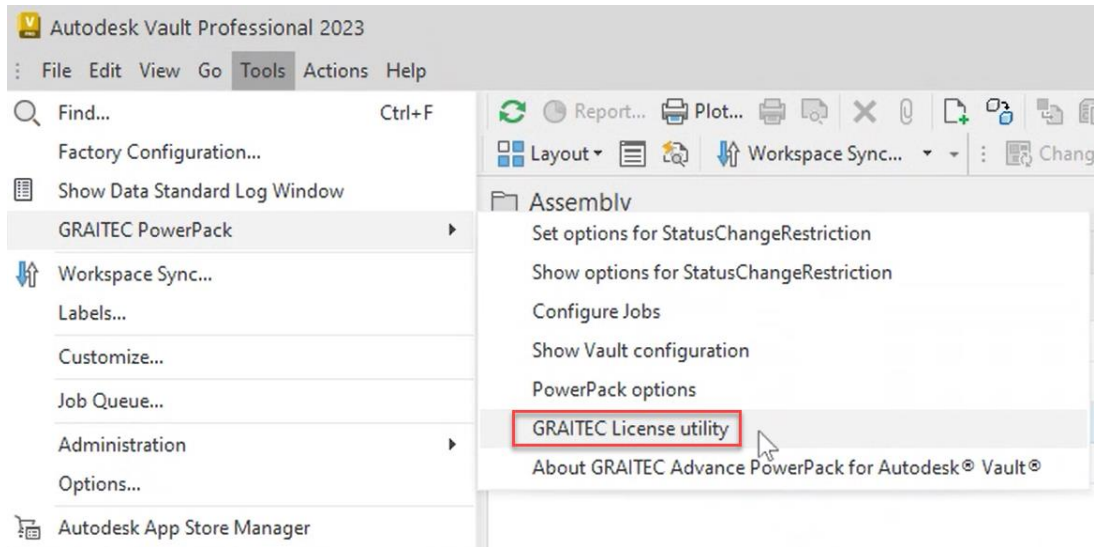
Autodesk Vault Professional 2023

File Edit View Go Tools Actions Help

Find... Ctrl+F
Factory Configuration...
Show Data Standard Log Window
GRAITEC PowerPack
Workspace Sync...
Labels...
Customize...
Job Queue...
Administration
Options...
Autodesk App Store Manager

Report... Plot... Layout Workspace Sync... Chang

Assembly

Set options for StatusChangeRestriction
Show options for StatusChangeRestriction
Configure Jobs
Show Vault configuration
PowerPack options
GRAITEC License utility
About GRAITEC Advance PowerPack for Autodesk® Vault®